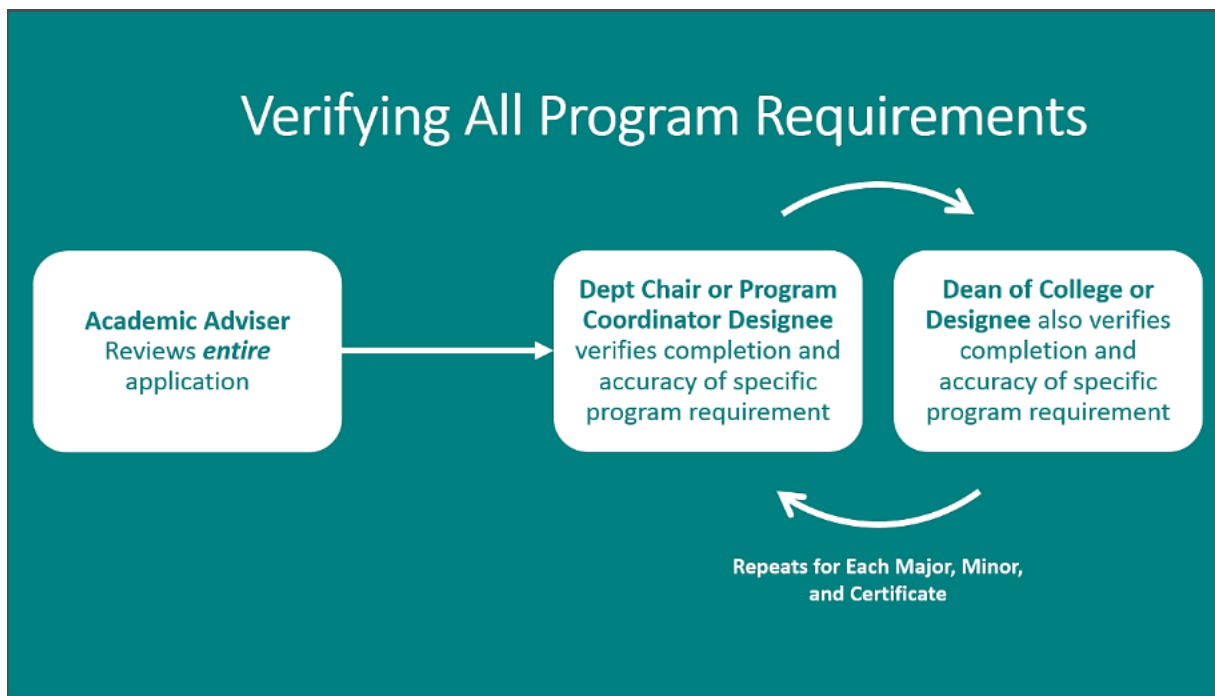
Verifying All Program Requirements

Academic Adviser Reviews entire application

Dept Chair or Program Coordinator Designee verifies completion and accuracy of specific program requirement

Dean of College or Designee also verifies completion and accuracy of specific program requirement

Repeats for Each Major, Minor, and Certificate